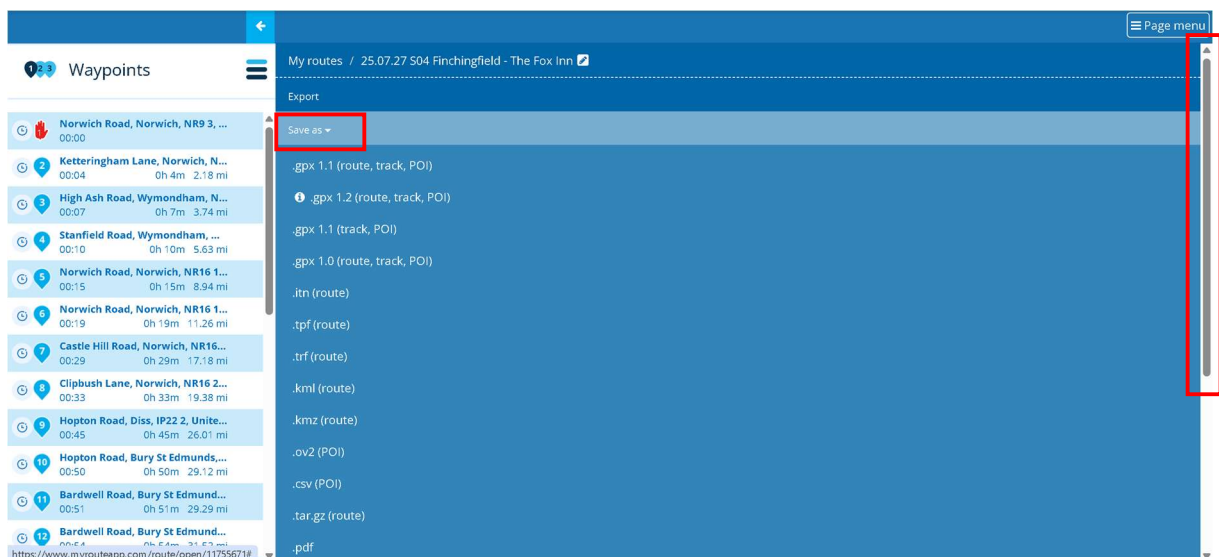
Page menu

123 Waypoints

Norwich Road, Norwich, NR9 3, ...
00:00

2 Ketteringham Lane, Norwich, N...
00:04 0h 4m 2.18 mi

3 High Ash Road, Wymondham, N...
00:07 0h 7m 3.74 mi

4 Stanfield Road, Wymondham, ...
00:10 0h 10m 5.63 mi

5 Norwich Road, Norwich, NR16 1...
00:15 0h 15m 8.94 mi

6 Norwich Road, Norwich, NR16 1...
00:19 0h 19m 11.26 mi

7 Castle Hill Road, Norwich, NR16...
00:29 0h 29m 17.18 mi

8 Clipbush Lane, Norwich, NR16 2...
00:33 0h 33m 19.38 mi

9 Hopton Road, Diss, IP22 2, Unite...
00:45 0h 45m 26.01 mi

10 Hopton Road, Bury St Edmunds,...
00:50 0h 50m 29.12 mi

11 Bardwell Road, Bury St Edmund...
00:51 0h 51m 29.29 mi

12 Bardwell Road, Bury St Edmund...
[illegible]

https://www.myrouteapp.com/route/open/11755671#

My routes / 25.07.27 S04 Finchingfield - The Fox Inn

Export

Save as

.gpx 1.1 (route, track, POI)

.gpx 1.2 (route, track, POI)

.gpx 1.1 (track, POI)

.gpx 1.0 (route, track, POI)

.itn (route)

.tpf (route)

.trf (route)

.kml (route)

.kmz (route)

.ov2 (POI)

.csv (POI)

.tar.gz (route)

.pdf